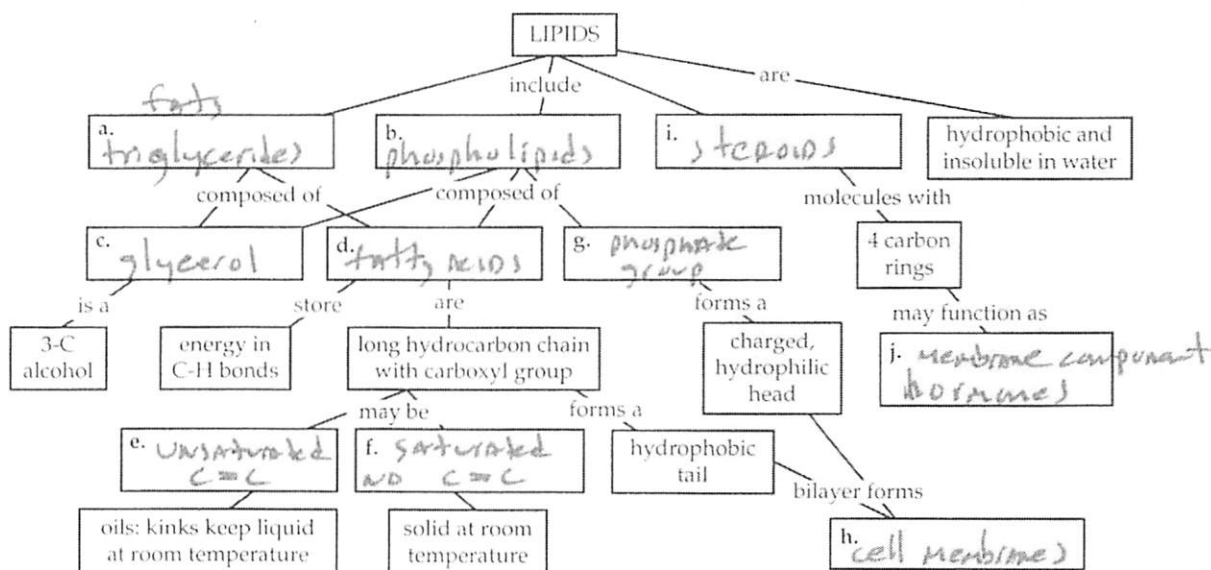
LIPIDS

include

are

fats
a. triglycerides

b. phospholipids

i. steroids

hydrophobic and insoluble in water

composed of

composed of

molecules with

c. glycerol

d. fatty acids

g. phosphate group

4 carbon rings

is a

store

are

forms a

may function as

3-C alcohol

energy in C-H bonds

long hydrocarbon chain with carboxyl group

charged, hydrophilic head

j. membrane component hormones

may be

forms a

e. unsaturated C=C

f. saturated no C=C

hydrophobic tail

bilayer forms

oils: kinks keep liquid at room temperature

solid at room temperature

h. cell membranes